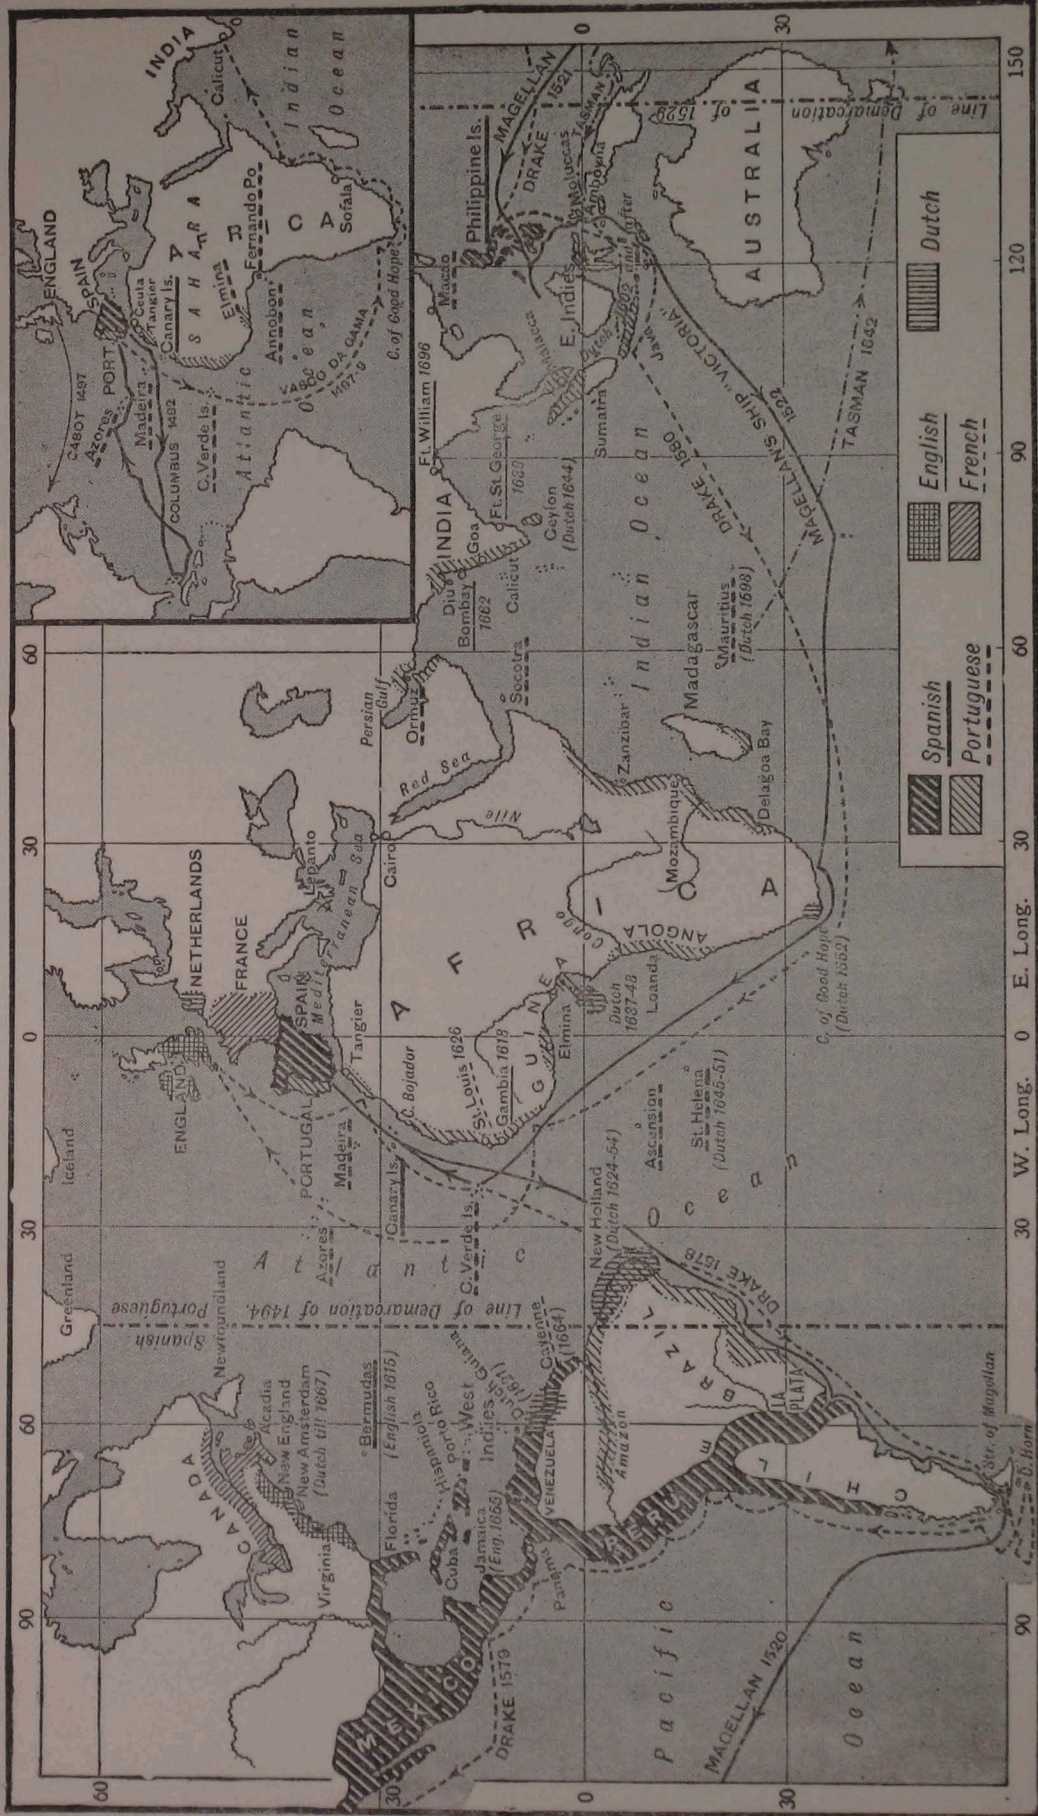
INDIA
Calicut
Indian Ocean
ENGLAND
SPAIN
PORT.
CABOT 1497
Azores
Madeira
COLUMBUS 1492
C. Verde Is.
Ceuta
Tangier
Canary Is.
SAHARA
Elmina
Fernando Po
AFRICA
Sofala
Annobon
Atlantic Ocean
VASCO DA GAMA 1497-9
C. of Good Hope

60
30
0
30
60
90
60
30
0
30
60
90
120
150
30
0
30

Greenland
Iceland
Spanish
Portuguese
Newfoundland
CANADA
Acadia
New England
New Amsterdam (Dutch till 1667)
Virginia
Bermudas (English 1615)
Florida
MEXICO
Cuba
Hispaniola
Porto Rico
West Indies
Jamaica (Eng. 1655)
Panama
DRAKE 1579
VENEZUELA
Guiana (Dutch 1621)
Cayenne (1664)
Line of Demarcation of 1494.
Atlantic
Azores
Canary Is.
C. Verde Is.
Madeira
PORTUGAL
ENGLAND
NETHERLANDS
FRANCE
SPAIN
Tangier
Mediterranean Sea
Lepanto
Cairo
Red Sea
Nile
Persian Gulf
Ormuz
Socotra
C. Bojador
St. Louis 1626
Gambia 1618
GUINEA
Elmina
AFRICA
Congo
ANGOLA
Dutch 1687-48
Loanda
Mozambique
Zanzibar
Madagascar
Delagoa Bay
C. of Good Hope (Dutch 1652)
Ascension
St. Helena (Dutch 1645-51)
Ocean
New Holland (Dutch 1624-54)
DRAKE 1578
BRAZIL
Amazon
PERU
LA PLATA
CHILE
Str. of Magellan
C. Horn
Pacific
Ocean
MAGELLAN 1520
Diu
Bombay 1662
Goa
INDIA
Ft. William 1696
Ft. St. George 1680
Calicut
Ceylon (Dutch 1644)
Mauritius (Dutch 1598)
Indian Ocean
Macao
Malacca
Sumatra
E. Indies
Java
Dutch 1602 and after
Philippine Is.
MAGELLAN 1521
DRAKE
Moluccas
Amboyna
TASMAN
DRAKE 1580
MAGELLAN'S SHIP "VICTORIA" 1522
TASMAN 1642
AUSTRALIA
Line of Demarcation of 1529
Spanish
Portuguese
English
French
Dutch
W. Long.
E. Long.